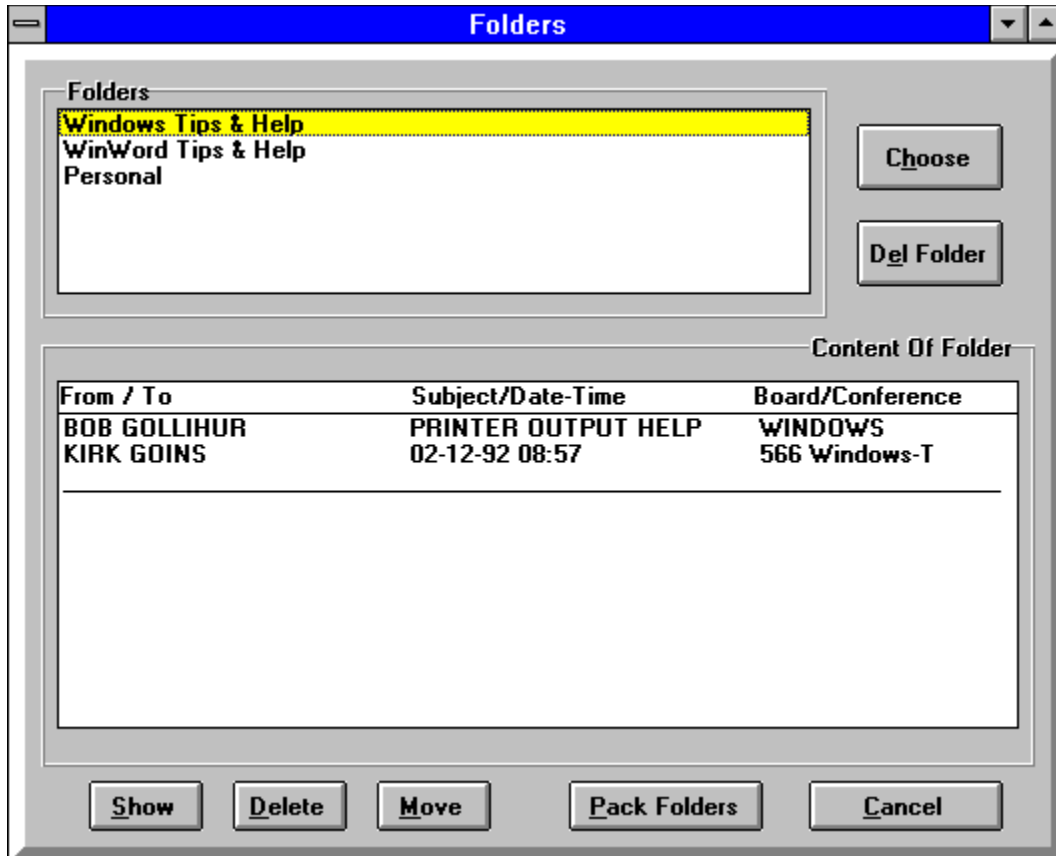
Folders

Folders
Windows Tips & Help
WinWord Tips & Help
Personal

Choose

Del Folder

Content Of Folder

| From / To | Subject/Date-Time | Board/Conference |
|---|---|---|
| BOB GOLLIHUR | PRINTER OUTPUT HELP | WINDOWS |
| KIRK GOINS | 02-12-92 08:57 | 566 Windows-T |

Show Delete Move Pack Folders Cancel